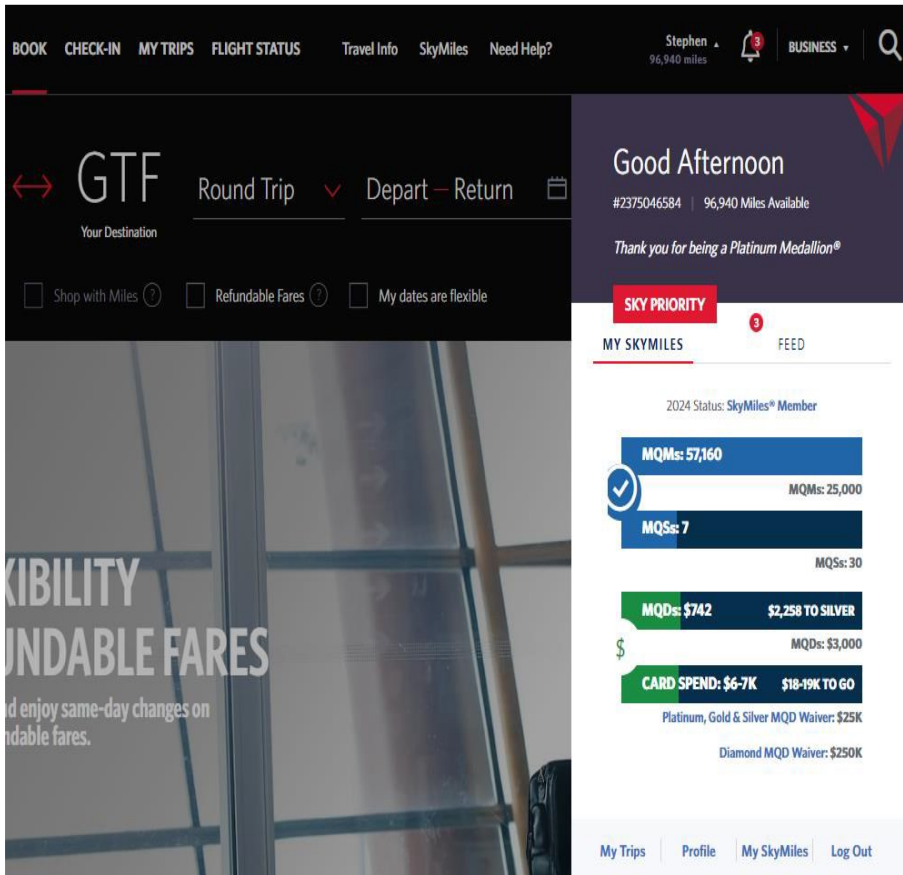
BOOK CHECK-IN MY TRIPS FLIGHT STATUS Travel Info SkyMiles Need Help?

Stephen
96,940 miles

3

BUSINESS

GTF
Your Destination

Round Trip

Depart — Return

Shop with Miles ?

Refundable Fares ?

My dates are flexible

XIBILITY
UNDABLE FARES
d enjoy same-day changes on
ndable fares.

Good Afternoon
#2375046584 | 96,940 Miles Available
Thank you for being a Platinum Medallion®

SKY PRIORITY

MY SKYMILES

3
FEED

2024 Status: SkyMiles® Member

MQMs: 57,160
MQMs: 25,000

MQSs: 7
MQSs: 30

MQDs: $742 $2,258 TO SILVER
MQDs: $3,000

CARD SPEND: $6-7K $18-19K TO GO
Platinum, Gold & Silver MQD Waiver: $25K
Diamond MQD Waiver: $250K

My Trips Profile My SkyMiles Log Out